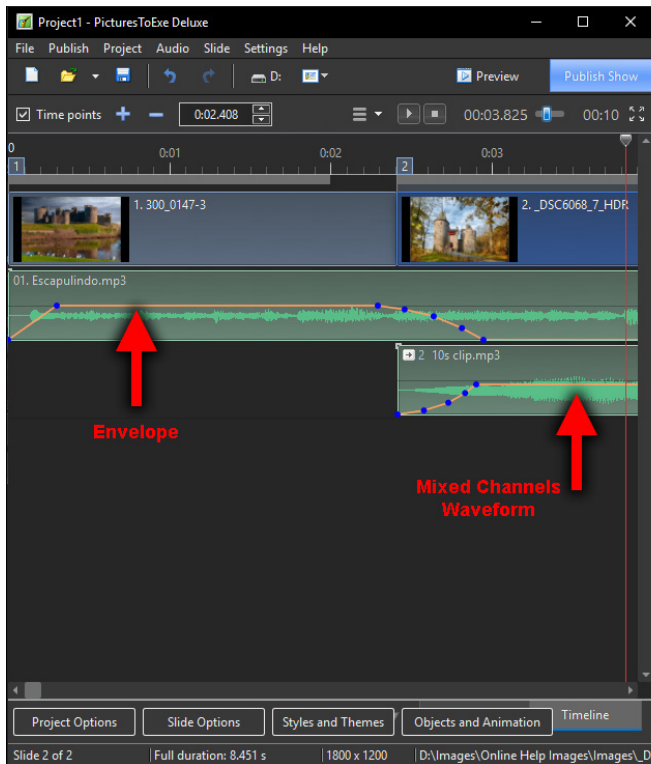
Project1 - PicturesToExe Deluxe

File Publish Project Audio Slide Settings Help

D:

Preview

Publish Show

Time points

0:02.408

00:03.825

00:10

0

0:01

0:02

0:03

1

2

1. 300_0147-3

2. _DSC6068_7_HDR

01. Escapulindo.mp3

2 10s clip.mp3

Envelope

Mixed Channels Waveform

Project Options

Slide Options

Styles and Themes

Objects and Animation

Timeline

Slide 2 of 2

Full duration: 8.451 s

1800 x 1200

D:\Images\Online Help Images\Images\_D